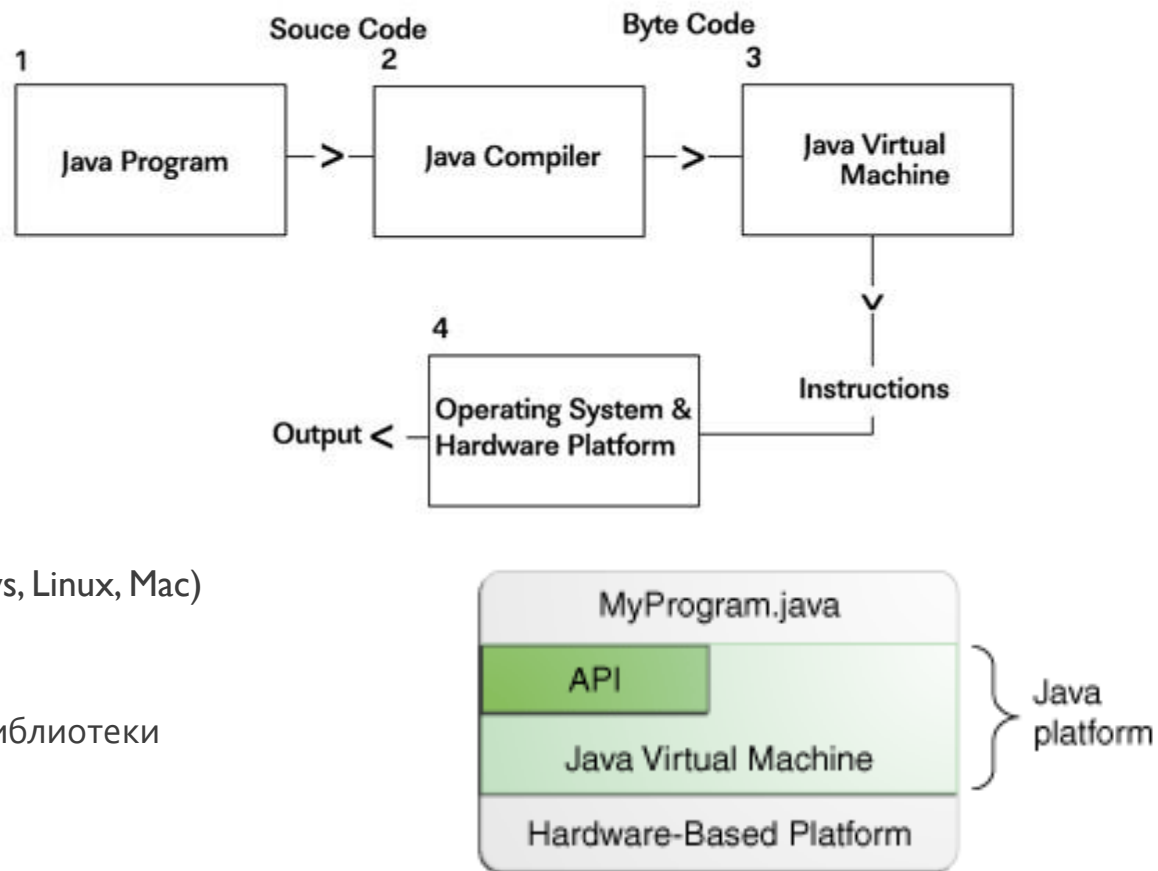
Souce Code

Byte Code

1

2

3

Java Program

Java Compiler

Java Virtual Machine

4

Instructions

Output

Operating System & Hardware Platform

s, Linux, Mac)

иблиотеки

MyProgram.java

API

Java Virtual Machine

Java platform

Hardware-Based Platform